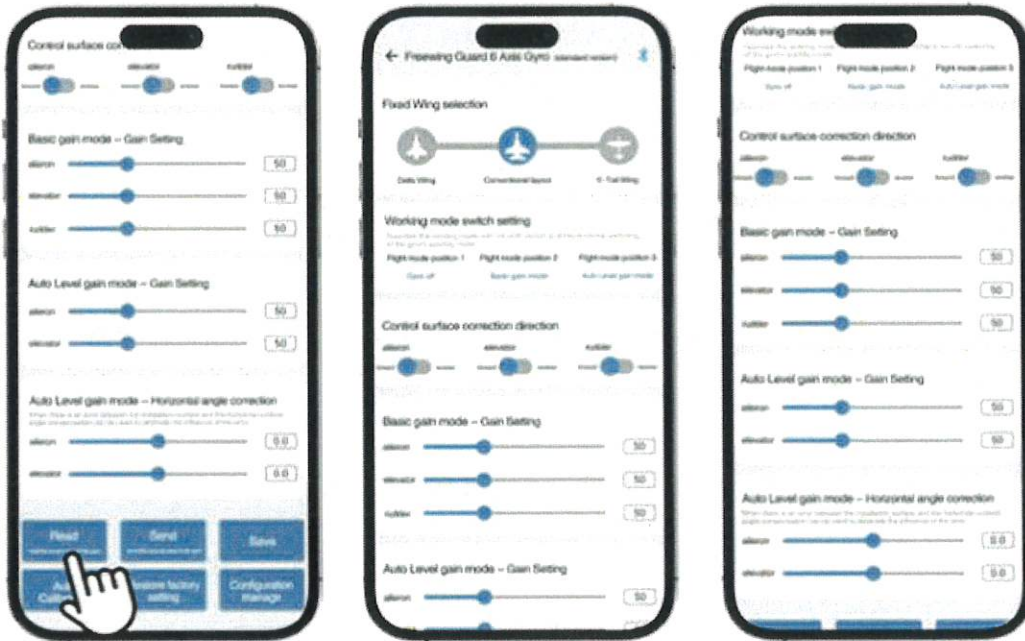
Control surface co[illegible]

aileron elevator rudder

Basic gain mode – Gain Setting

aileron 50

elevator 50

rudder 50

Auto Level gain mode – Gain Setting

aileron 50

elevator 50

Auto Level gain mode – Horizontal angle correction

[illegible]

aileron 0.0

elevator 0.0

Read

Send

Save

Au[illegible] Calib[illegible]

Restore factory setting

Configuration manage

← Freewing Guard 6 Axis Gyro (standard version)

Fixed Wing selection

Delta Wing Conventional layout V- Tail Wing

Working mode switch setting

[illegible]

Flight mode position 1 Flight mode position 2 Flight mode position 3

Gyro off Basic gain mode Auto Level gain mode

Control surface correction direction

aileron elevator rudder

Basic gain mode – Gain Setting

aileron 50

elevator 50

rudder 50

Auto Level gain mode – Gain Setting

aileron 50

Working mode sw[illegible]

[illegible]

Flight mode position 1 Flight mode position 2 Flight mode position 3

Gyro off Basic gain mode Auto Level gain mode

Control surface correction direction

aileron elevator rudder

Basic gain mode – Gain Setting

aileron 50

elevator 50

rudder 50

Auto Level gain mode – Gain Setting

aileron 50

elevator 50

Auto Level gain mode – Horizontal angle correction

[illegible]

aileron 0.0

elevator 0.0